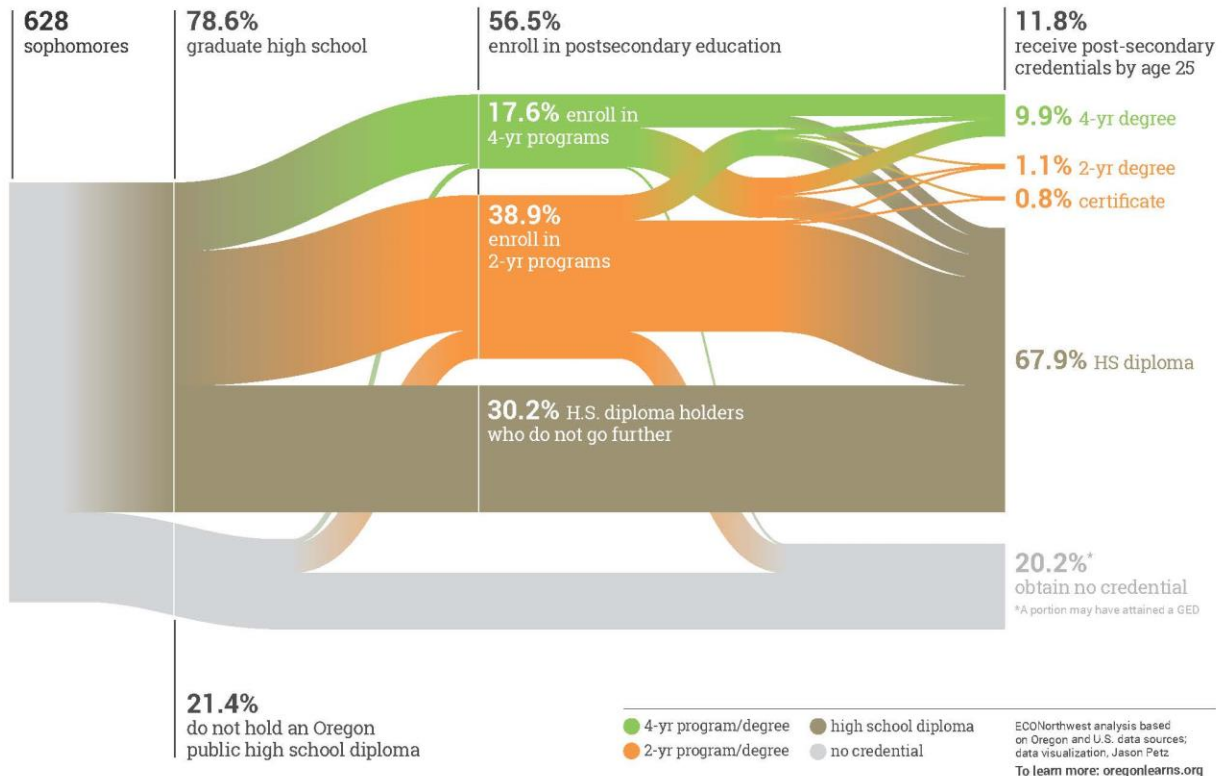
628
sophomores

78.6%
graduate high school

56.5%
enroll in postsecondary education

11.8%
receive post-secondary credentials by age 25

17.6% enroll in 4-yr programs

38.9% enroll in 2-yr programs

30.2% H.S. diploma holders who do not go further

9.9% 4-yr degree

1.1% 2-yr degree

0.8% certificate

67.9% HS diploma

20.2%*
obtain no credential
*A portion may have attained a GED

21.4%
do not hold an Oregon public high school diploma

4-yr program/degree
2-yr program/degree
high school diploma
no credential

ECONorthwest analysis based on Oregon and U.S. data sources; data visualization, Jason Petz
To learn more: oregonlearns.org